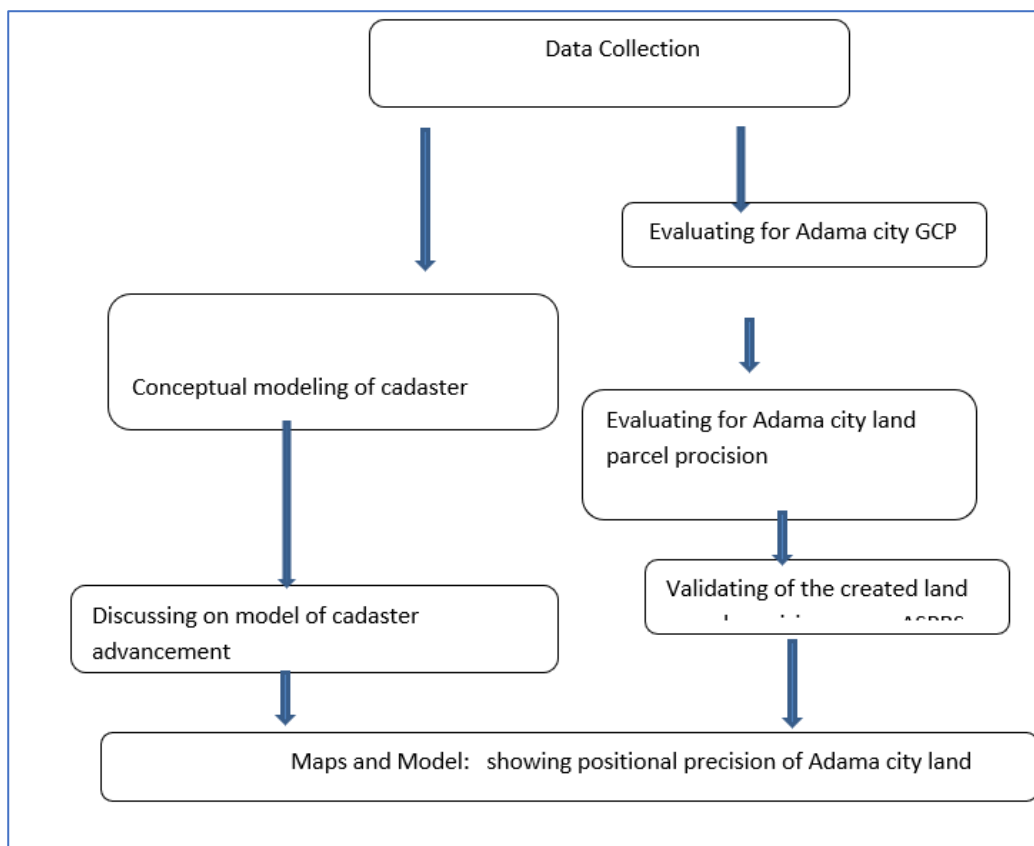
Data Collection

Evaluating for Adama city GCP

Conceptual modeling of cadaster

Evaluating for Adama city land parcel procision

Discussing on model of cadaster advancement

Validating of the created land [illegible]

Maps and Model: showing positional precision of Adama city land